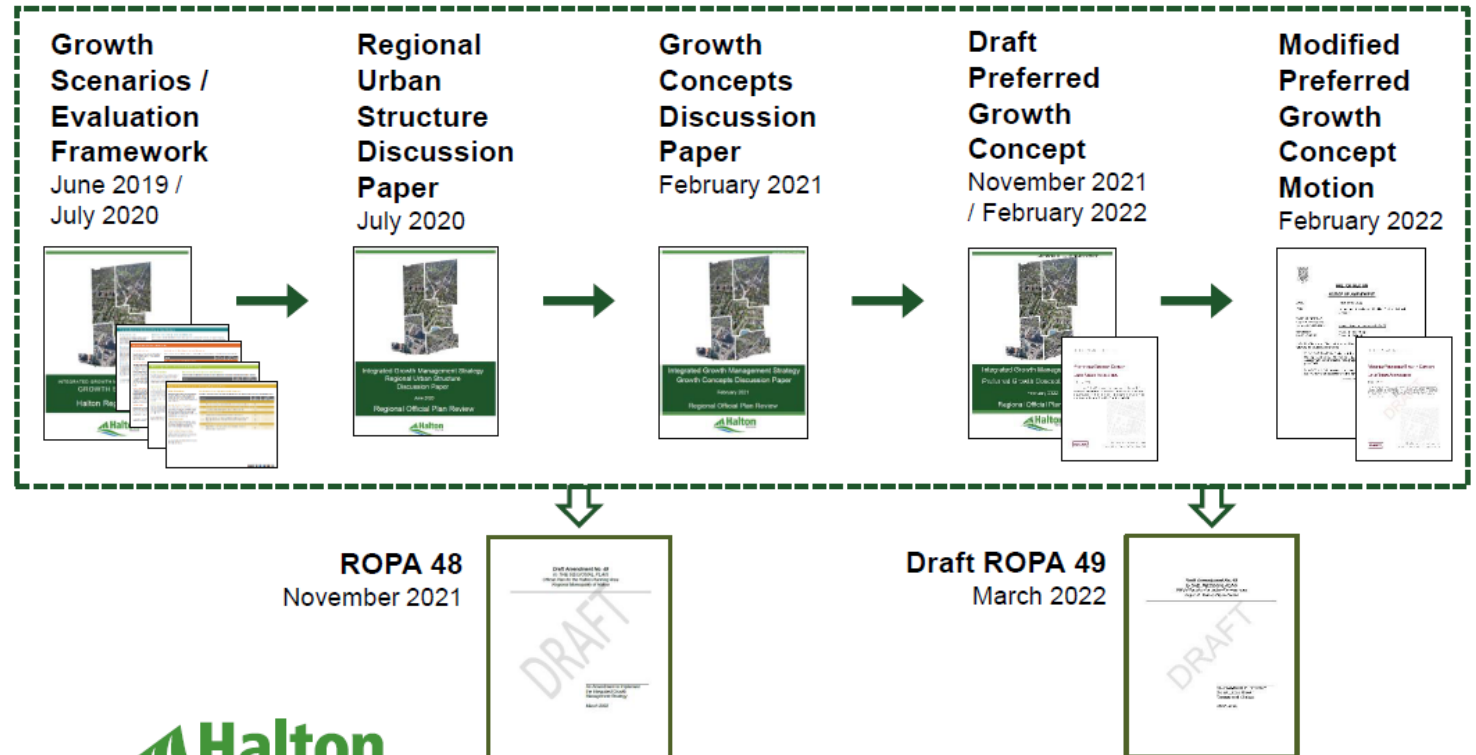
Growth Scenarios / Evaluation Framework
June 2019 / July 2020

Regional Urban Structure Discussion Paper
July 2020

Growth Concepts Discussion Paper
February 2021

Draft Preferred Growth Concept
November 2021 / February 2022

Modified Preferred Growth Concept Motion
February 2022

INTEGRATED GROWTH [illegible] GROWTH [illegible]
Halton Re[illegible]
Halton

Integrated Growth Management Strategy
Regional Urban Structure
Discussion Paper
June 2020
Regional Official Plan Review
Halton

Integrated Growth Management Strategy
Growth Concepts Discussion Paper
February 2021
Regional Official Plan Review
Halton

Integrated Growth Manage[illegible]
Preferred Growth Concept
February 2022
Regional Official Plan
Halton

DRAFT

ROPA 48
November 2021

Draft Amendment No. 48
DRAFT

Draft ROPA 49
March 2022

DRAFT

Halton